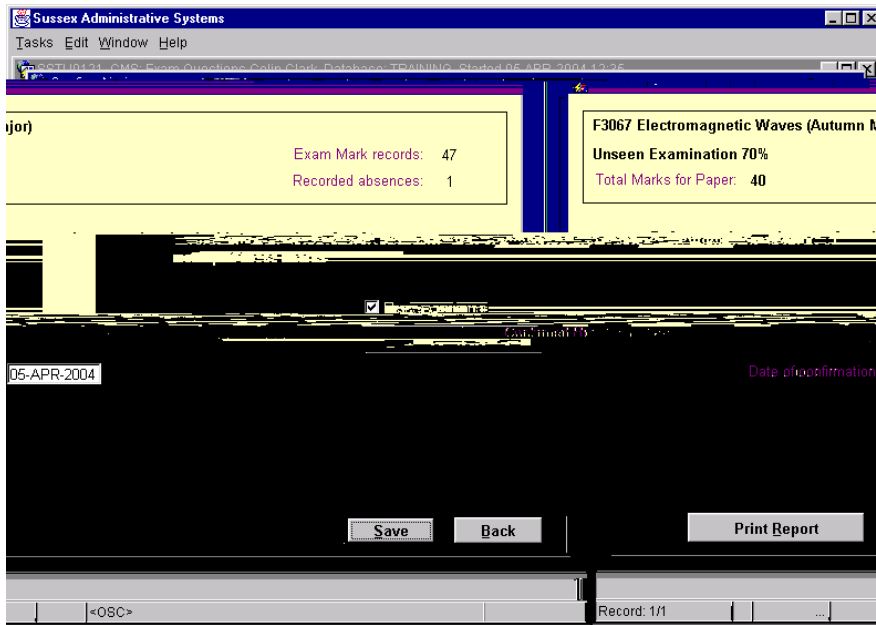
Sussex Administrative Systems

Tasks Edit Window Help

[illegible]

jor)

Exam Mark records: 47

Recorded absences: 1

F3067 Electromagnetic Waves (Autumn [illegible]

Unseen Examination 70%

Total Marks for Paper: 40

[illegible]

05-APR-2004

Date of confirmation

Save

Back

Print Report

<OSC>

Record: 1/1

...